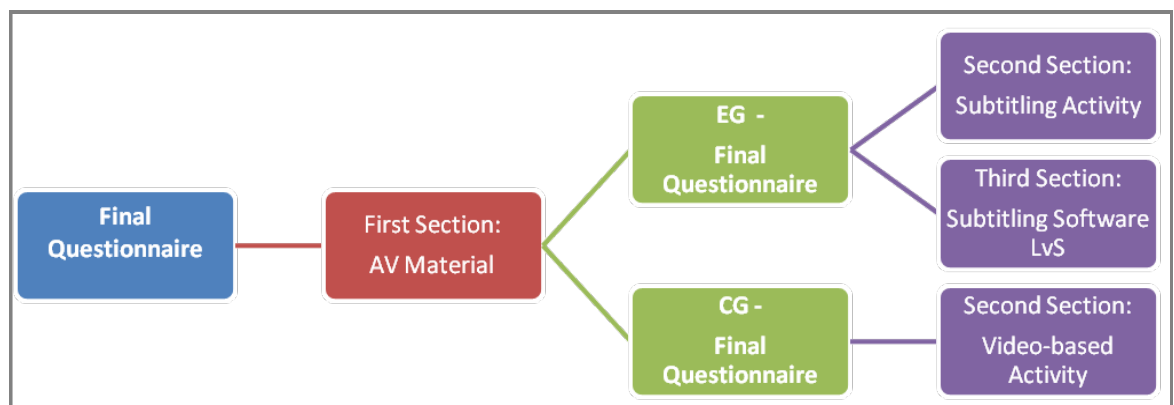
Final Questionnaire

First Section: AV Material

EG - Final Questionnaire

Second Section: Subtitling Activity

Third Section: Subtitling Software LvS

CG - Final Questionnaire

Second Section: Video-based Activity